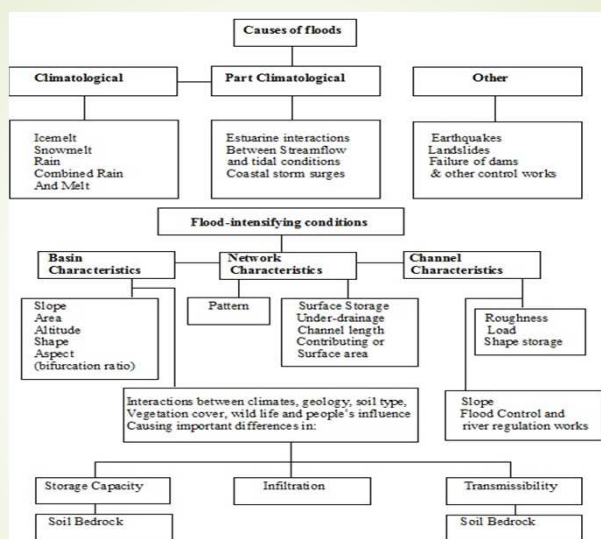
Causes of floods

Climatological

Part Climatological

Other

Icemelt
Snowmelt
Rain
Combined Rain
And Melt

Estuarine interactions
Between Streamflow
and tidal conditions
Coastal storm surges

Earthquakes
Landslides
Failure of dams
& other control works

Flood-intensifying conditions

Basin Characteristics

Network Characteristics

Channel Characteristics

Slope
Area
Altitude
Shape
Aspect
(bifurcation ratio)

Pattern

Surface Storage
Under-drainage
Channel length
Contributing or
Surface area

Roughness
Load
Shape storage

Interactions between climates, geology, soil type, Vegetation cover, wild life and people's influence Causing important differences in:

Slope
Flood Control and
river regulation works

Storage Capacity

Infiltration

Transmissibility

Soil Bedrock

Soil Bedrock